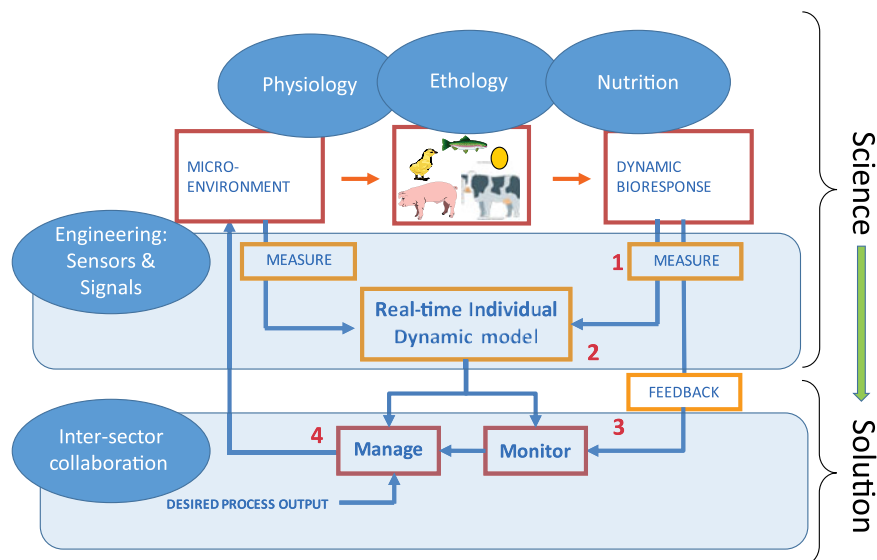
Physiology

Ethology

Nutrition

MICRO-ENVIRONMENT

DYNAMIC BIORESPONSE

Science

Engineering: Sensors & Signals

MEASURE

1

MEASURE

Real-time Individual Dynamic model

2

FEEDBACK

Inter-sector collaboration

4

Manage

Monitor

3

Solution

DESIRED PROCESS OUTPUT